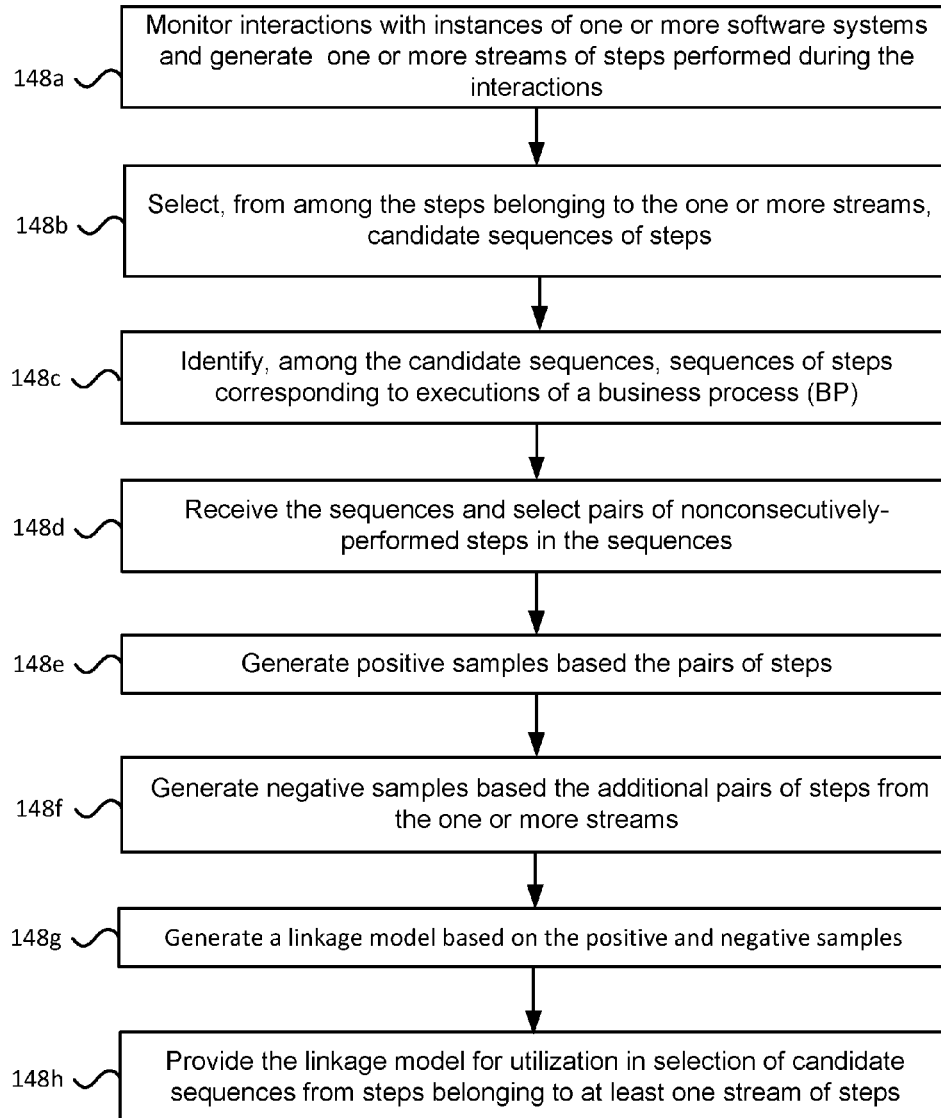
148a
Monitor interactions with instances of one or more software systems and generate one or more streams of steps performed during the interactions

148b
Select, from among the steps belonging to the one or more streams, candidate sequences of steps

148c
Identify, among the candidate sequences, sequences of steps corresponding to executions of a business process (BP)

148d
Receive the sequences and select pairs of nonconsecutively-performed steps in the sequences

148e
Generate positive samples based the pairs of steps

148f
Generate negative samples based the additional pairs of steps from the one or more streams

148g
Generate a linkage model based on the positive and negative samples

148h
Provide the linkage model for utilization in selection of candidate sequences from steps belonging to at least one stream of steps